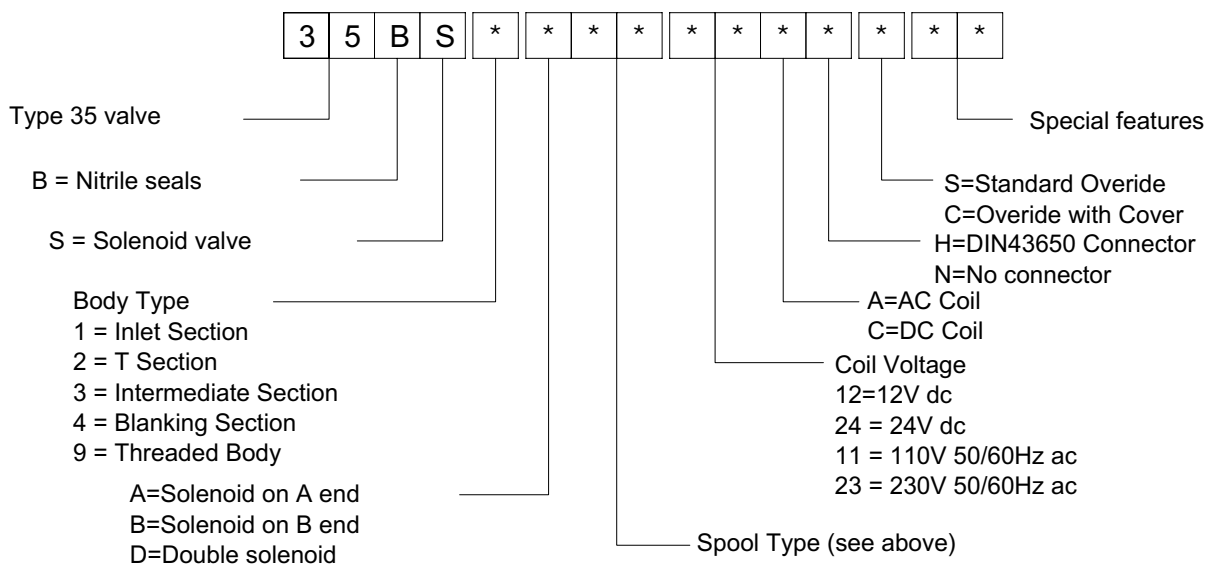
| 3 | 5 | B | S | * | * | * | * | * | * | * | * | * | * | * |
|---|---|---|---|---|---|---|---|---|---|---|---|---|---|---|

Type 35 valve

Special features

B = Nitrile seals

S=Standard Overide
C=Overide with Cover

S = Solenoid valve

H=DIN43650 Connector
N=No connector

Body Type
1 = Inlet Section
2 = T Section
3 = Intermediate Section
4 = Blanking Section
9 = Threaded Body

A=AC Coil
C=DC Coil

Coil Voltage
12=12V dc
24 = 24V dc
11 = 110V 50/60Hz ac
23 = 230V 50/60Hz ac

A=Solenoid on A end
B=Solenoid on B end
D=Double solenoid

Spool Type (see above)